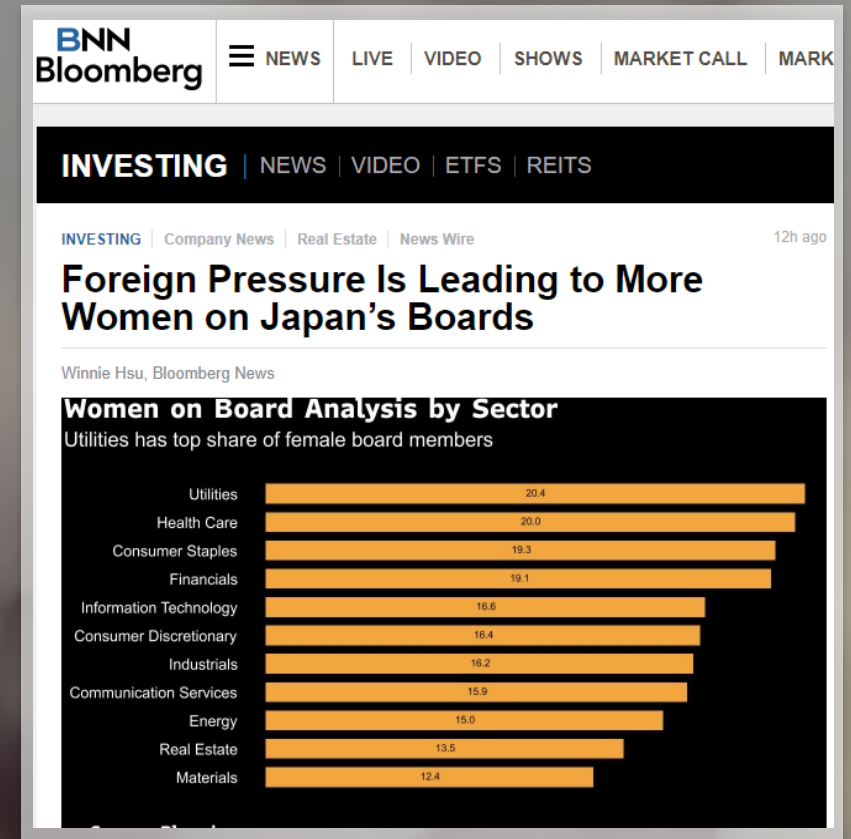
BNN Bloomberg

NEWS | LIVE | VIDEO | SHOWS | MARKET CALL | MARK

INVESTING | NEWS | VIDEO | ETFS | REITS

INVESTING | Company News | Real Estate | News Wire

12h ago

Foreign Pressure Is Leading to More Women on Japan's Boards

Winnie Hsu, Bloomberg News

Women on Board Analysis by Sector

Utilities has top share of female board members

| Sector | Value |
|---|---|
| Utilities | 20.4 |
| Health Care | 20.0 |
| Consumer Staples | 19.3 |
| Financials | 19.1 |
| Information Technology | 16.6 |
| Consumer Discretionary | 16.4 |
| Industrials | 16.2 |
| Communication Services | 15.9 |
| Energy | 15.0 |
| Real Estate | 13.5 |
| Materials | 12.4 |

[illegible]